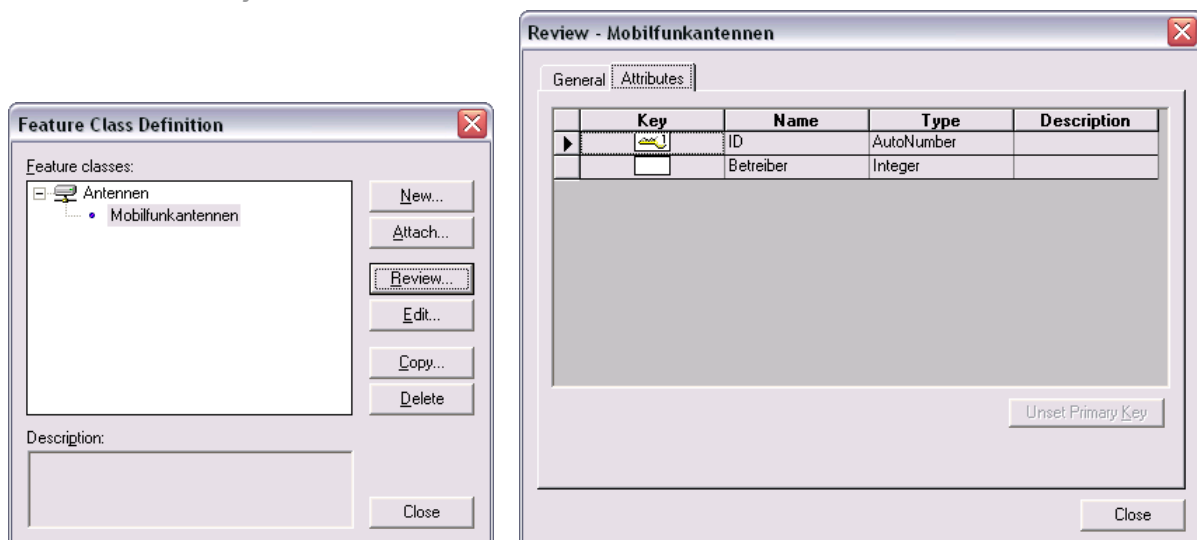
Feature Class Definition

Feature classes:

Antennen
Mobilfunkantennen

New...
Attach...
Review...
Edit...
Copy...
Delete

Description:

Close

Review - Mobilfunkantennen

General
Attributes

| Key | Name | Type | Description |
|---|---|---|---|
| | ID | AutoNumber | |
| | Betreiber | Integer | |

Unset Primary Key

Close